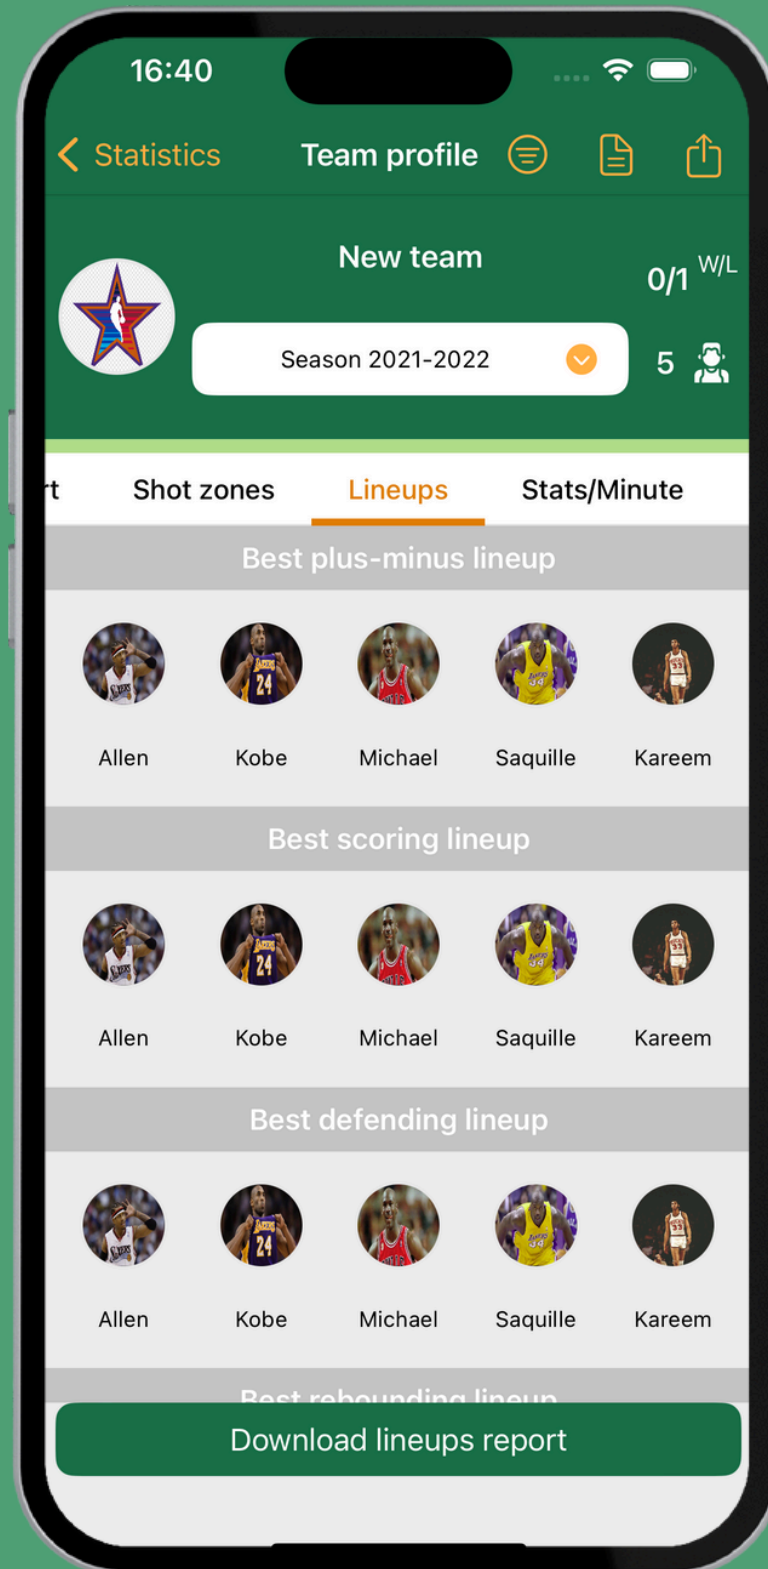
16:40

Statistics Team profile

New team

0/1 W/L

Season 2021-2022

5

rt Shot zones Lineups Stats/Minute

Best plus-minus lineup

Allen Kobe Michael Saquille Kareem

Best scoring lineup

Allen Kobe Michael Saquille Kareem

Best defending lineup

Allen Kobe Michael Saquille Kareem

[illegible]

Download lineups report